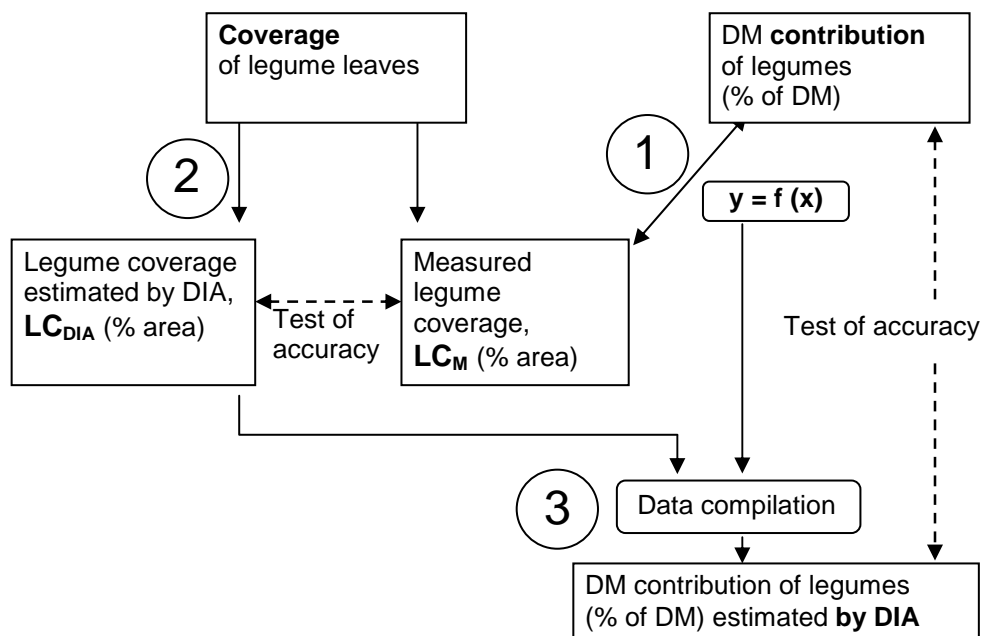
**Coverage** of legume leaves

DM **contribution** of legumes (% of DM)

1

2

**y = f (x)**

Legume coverage estimated by DIA, $\mathbf{LC_{DIA}}$ (% area)

Test of accuracy

Measured legume coverage, $\mathbf{LC_{M}}$ (% area)

Test of accuracy

3

Data compilation

DM contribution of legumes (% of DM) estimated **by DIA**